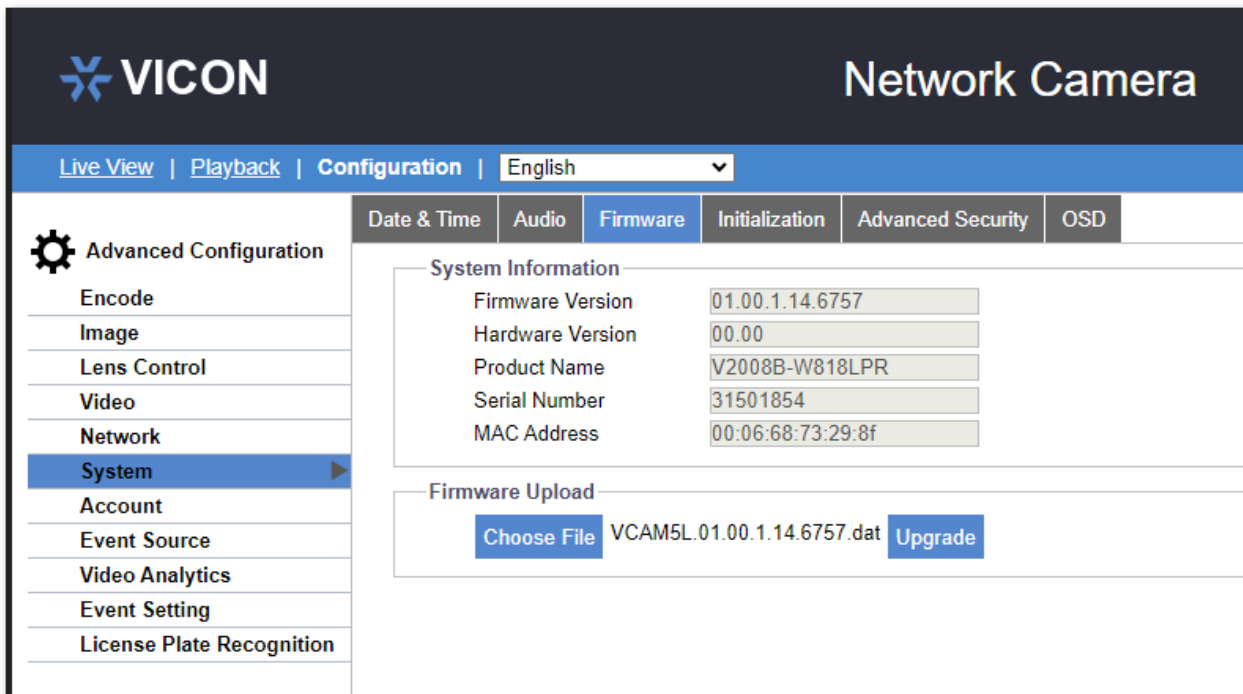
VICON

Network Camera

Live View | Playback | Configuration | English

Advanced Configuration

Encode
Image
Lens Control
Video
Network
System
Account
Event Source
Video Analytics
Event Setting
License Plate Recognition

Date & Time | Audio | Firmware | Initialization | Advanced Security | OSD

System Information

| | |
|---|---|
| Firmware Version | 01.00.1.14.6757 |
| Hardware Version | 00.00 |
| Product Name | V2008B-W818LPR |
| Serial Number | 31501854 |
| MAC Address | 00:06:68:73:29:8f |

Firmware Upload

Choose File VCAM5L.01.00.1.14.6757.dat Upgrade